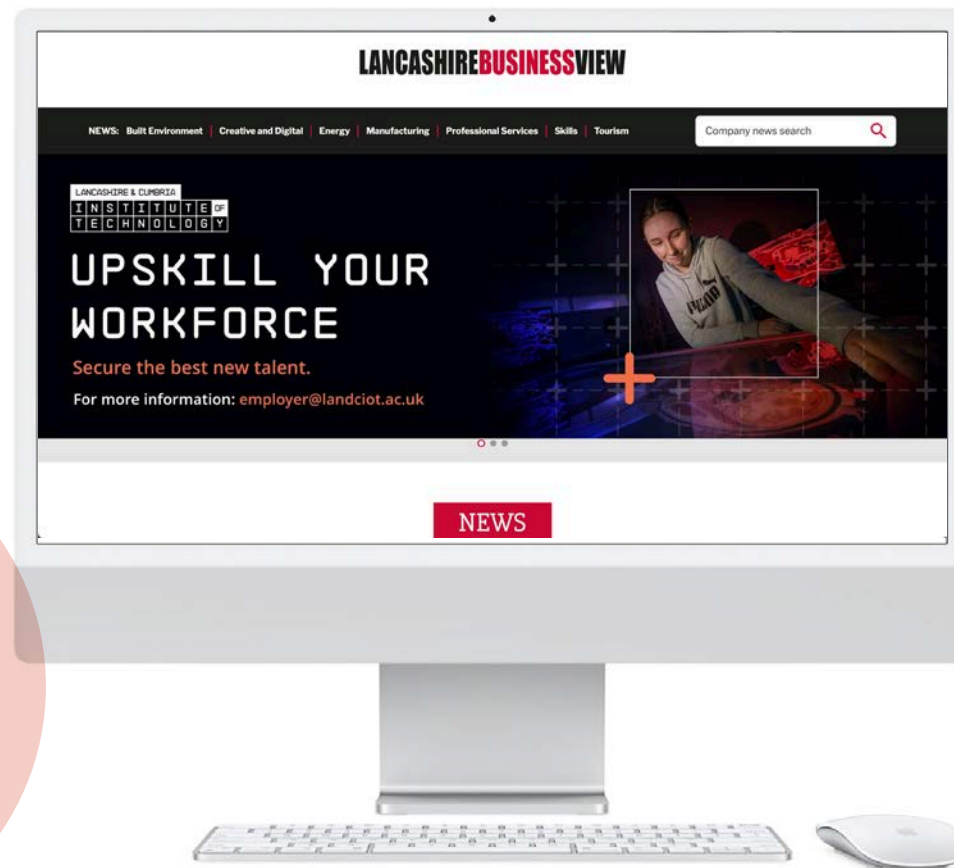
LANCASHIREBUSINESSVIEW

NEWS: Built Environment | Creative and Digital | Energy | Manufacturing | Professional Services | Skills | Tourism

Company news search

LANCASHIRE & CUMBRIA
INSTITUTE OF TECHNOLOGY

UPSKILL YOUR WORKFORCE

Secure the best new talent.

For more information: employer@landciot.ac.uk

PUMA

NEWS